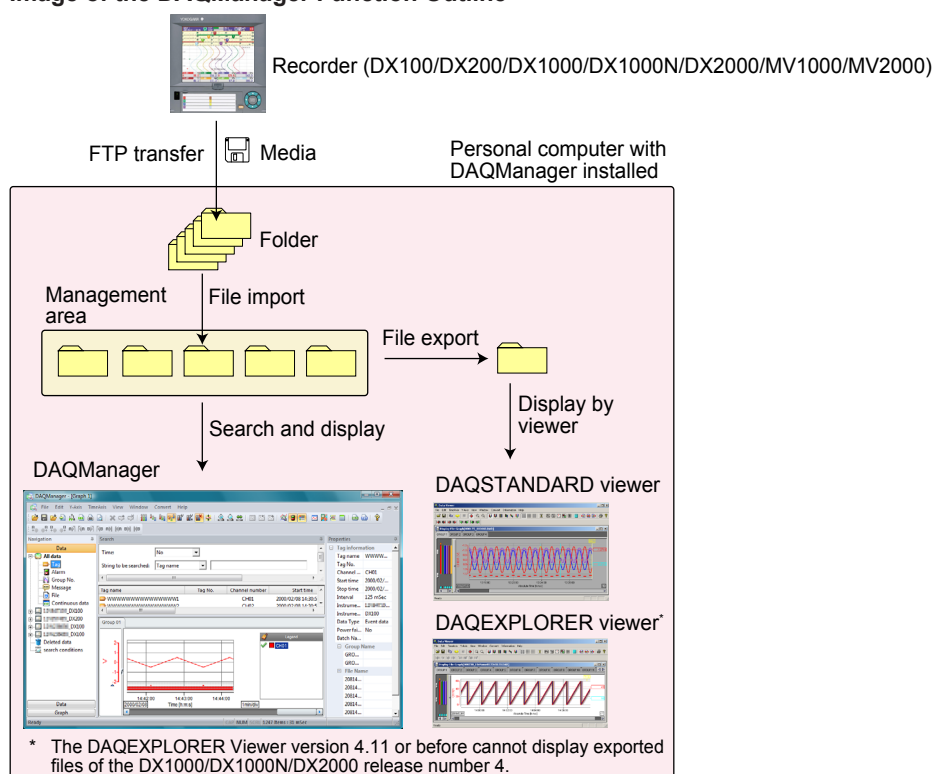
Image of the DAQManager Function Outline

Recorder (DX100/DX200/DX1000/DX1000N/DX2000/MV1000/MV2000)

FTP transfer

Media

Personal computer with DAQManager installed

Folder

Management area

File import

File export

Display by viewer

Search and display

DAQManager

DAQSTANDARD viewer

DAQEXPLORER viewer*

* The DAQEXPLORER Viewer version 4.11 or before cannot display exported files of the DX1000/DX1000N/DX2000 release number 4.